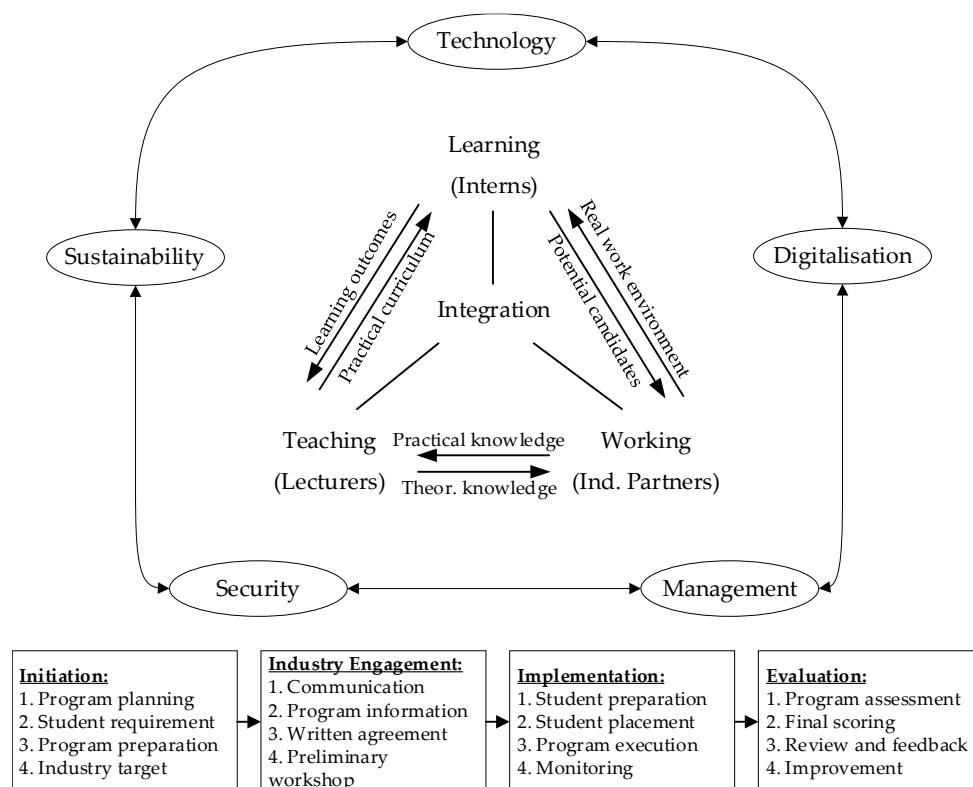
Technology

Sustainability

Digitalisation

Learning
(Interns)

Learning outcomes
Practical curriculum

Real work environment
Potential candidates

Integration

Teaching
(Lecturers)

Practical knowledge
Theor. knowledge

Working
(Ind. Partners)

Security

Management

**Initiation:**
1. Program planning
2. Student requirement
3. Program preparation
4. Industry target

**Industry Engagement:**
1. Communication
2. Program information
3. Written agreement
4. Preliminary workshop

**Implementation:**
1. Student preparation
2. Student placement
3. Program execution
4. Monitoring

**Evaluation:**
1. Program assessment
2. Final scoring
3. Review and feedback
4. Improvement